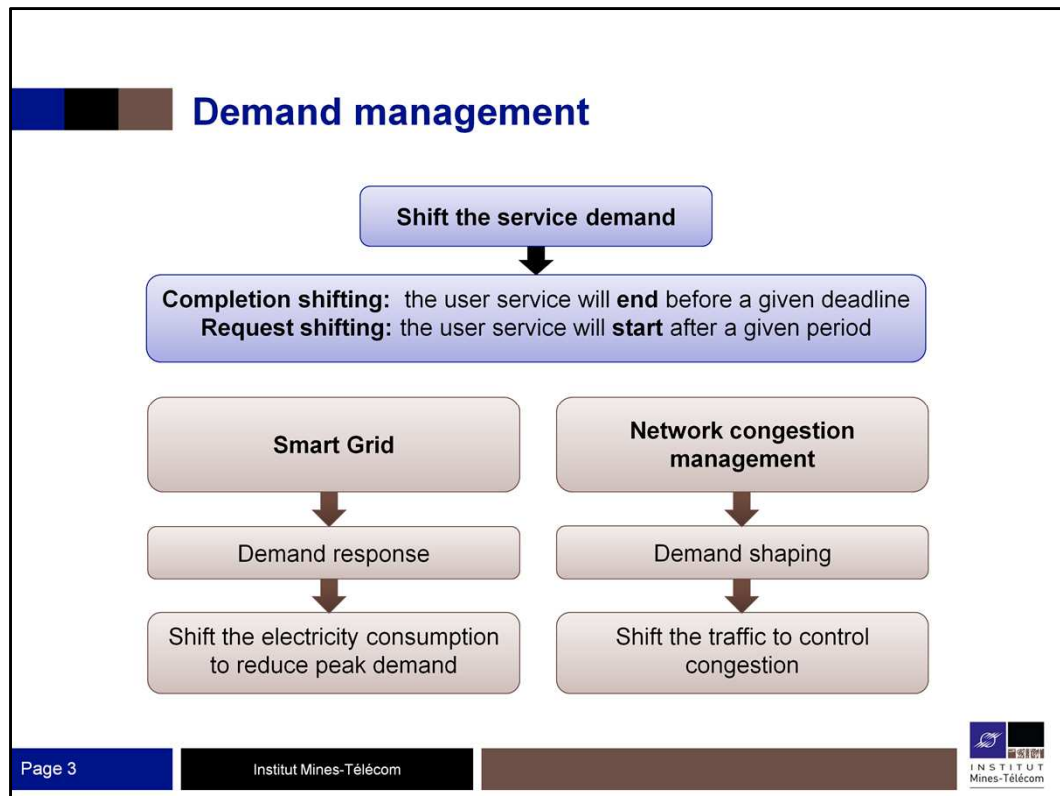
Demand management

Shift the service demand

Completion shifting: the user service will end before a given deadline
Request shifting: the user service will start after a given period

Smart Grid

Demand response

Shift the electricity consumption to reduce peak demand

Network congestion management

Demand shaping

Shift the traffic to control congestion

Page 3

Institut Mines-Télécom

INSTITUT
Mines-Télécom